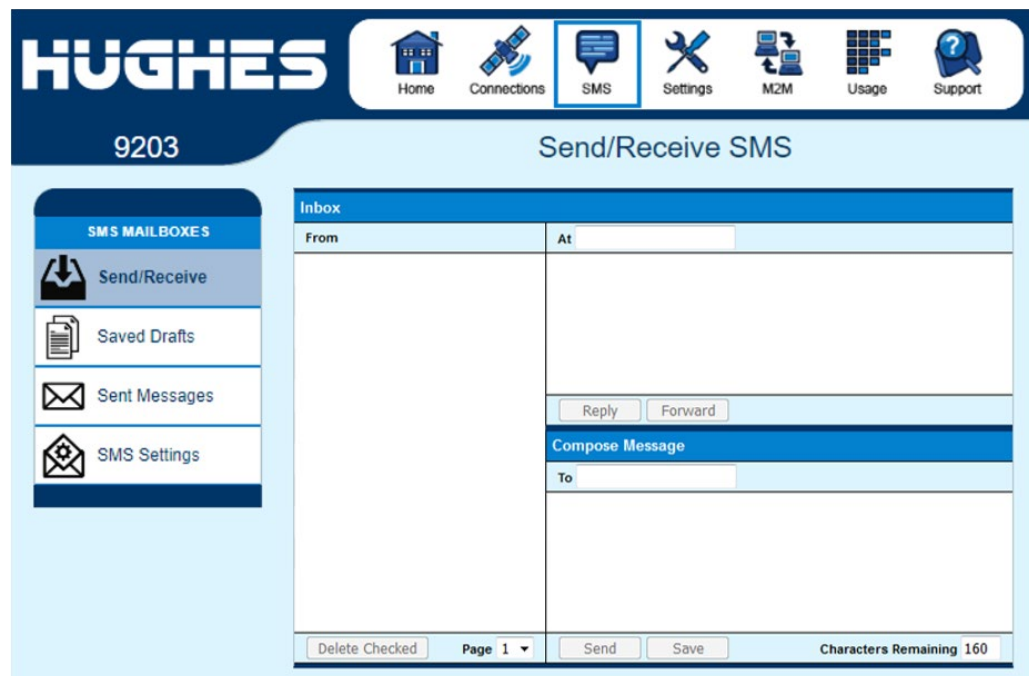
HUGHES

Home Connections SMS Settings M2M Usage Support

9203

Send/Receive SMS

SMS MAILBOXES

Send/Receive

Saved Drafts

Sent Messages

SMS Settings

Inbox

From

At

Reply Forward

Compose Message

To

Delete Checked Page 1

Send Save Characters Remaining 160